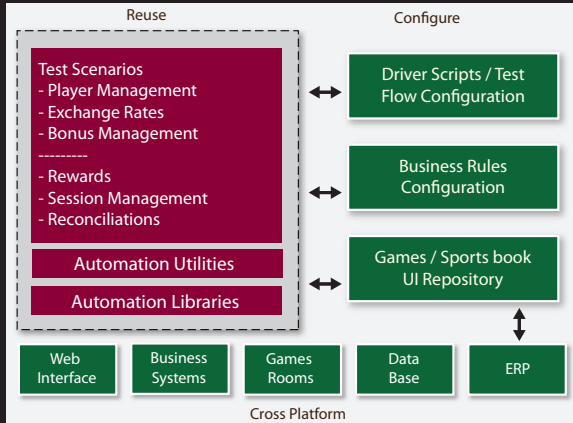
Reuse

Configure

Test Scenarios
- Player Management
- Exchange Rates
- Bonus Management
---------
- Rewards
- Session Management
- Reconciliations

Automation Utilities

Automation Libraries

Driver Scripts / Test Flow Configuration

Business Rules Configuration

Games / Sports book UI Repository

Web Interface

Business Systems

Games Rooms

Data Base

ERP

Cross Platform